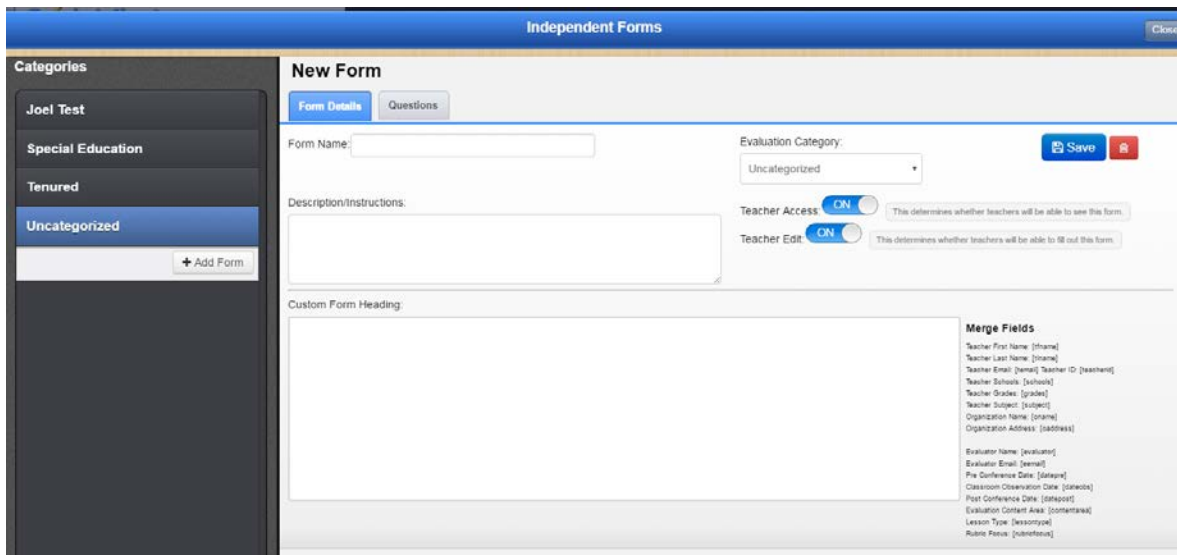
Independent Forms

Close

Categories

Joel Test

Special Education

Tenured

Uncategorized

+ Add Form

New Form

Form Details

Questions

Form Name:

Evaluation Category:

Uncategorized

Save

Description/Instructions:

Teacher Access: ON This determines whether teachers will be able to see this form.

Teacher Edit: ON This determines whether teachers will be able to fill out this form.

Custom Form Heading:

Merge Fields

Teacher First Name: [tfname]
Teacher Last Name: [tlname]
Teacher Email: [temail] Teacher ID: [teacherid]
Teacher Schools: [schools]
Teacher Grades: [grades]
Teacher Subject: [subject]
Organization Name: [oname]
Organization Address: [oaddress]

Evaluator Name: [evaluator]
Evaluator Email: [eemail]
Pre Conference Date: [datepre]
Classroom Observation Date: [dateobs]
Post Conference Date: [datepost]
Evaluation Content Area: [contentarea]
Lesson Type: [lessontype]
Rubric Focus: [rubricfocus]